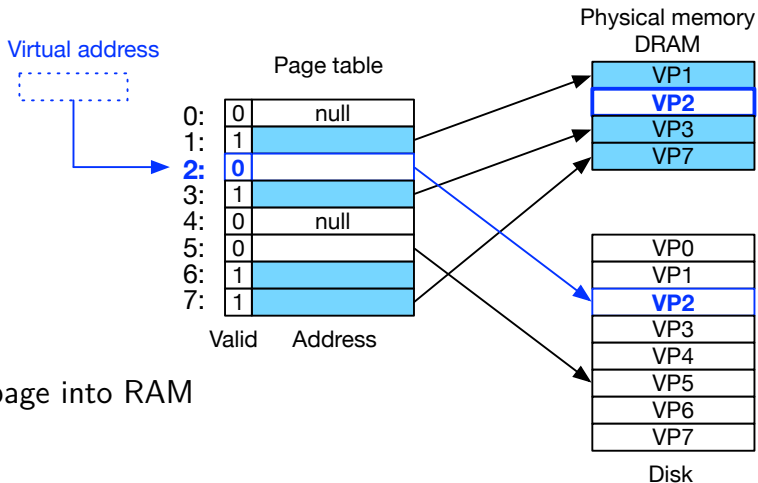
Virtual address

Page table

Physical memory
DRAM

| | Valid | Address |
|---|---|---|
| 0: | 0 | null |
| 1: | 1 | |
| 2: | 0 | |
| 3: | 1 | |
| 4: | 0 | null |
| 5: | 0 | |
| 6: | 1 | |
| 7: | 1 | |

VP1
VP2
VP3
VP7

VP0
VP1
VP2
VP3
VP4
VP5
VP6
VP7

Disk

page into RAM